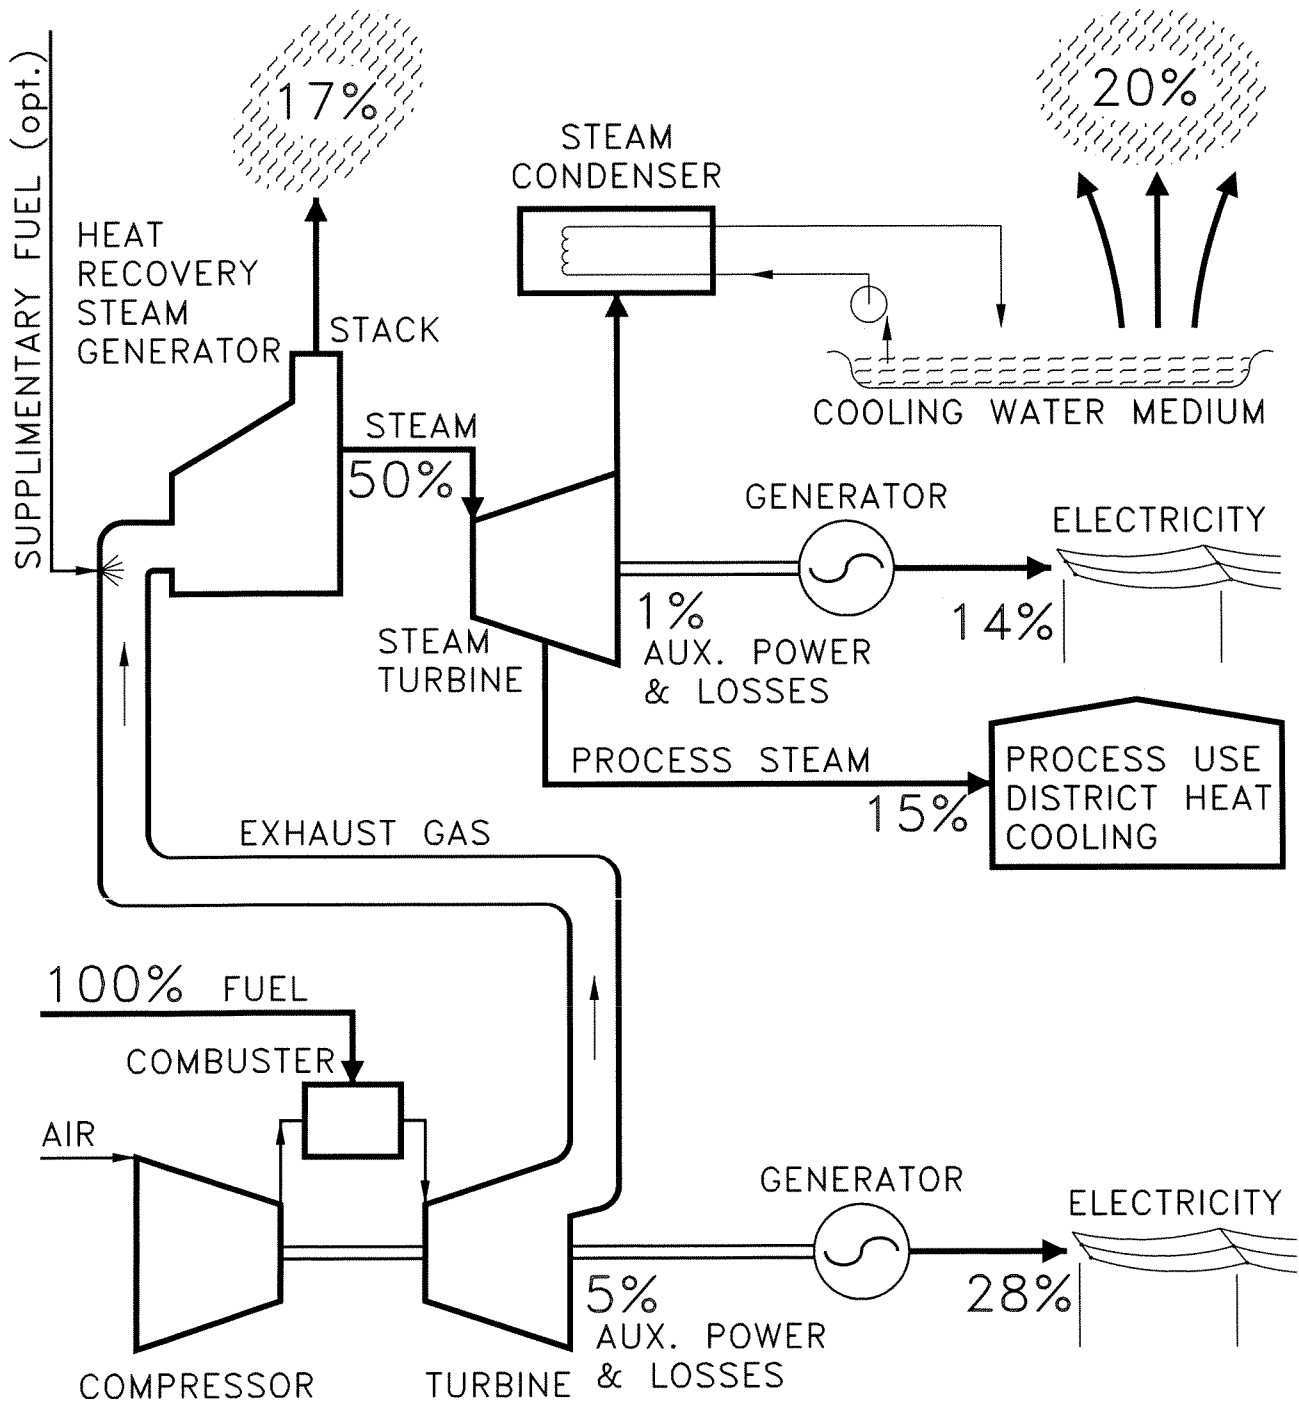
SUPPLIMENTARY FUEL (opt.)

17%

HEAT RECOVERY STEAM GENERATOR

STACK

STEAM CONDENSER

20%

COOLING WATER MEDIUM

STEAM

50%

GENERATOR

ELECTRICITY

1%
AUX. POWER
& LOSSES

14%

STEAM TURBINE

PROCESS STEAM

15%

PROCESS USE
DISTRICT HEAT
COOLING

EXHAUST GAS

100% FUEL

COMBUSTER

AIR

GENERATOR

ELECTRICITY

5%
AUX. POWER
& LOSSES

28%

COMPRESSOR

TURBINE